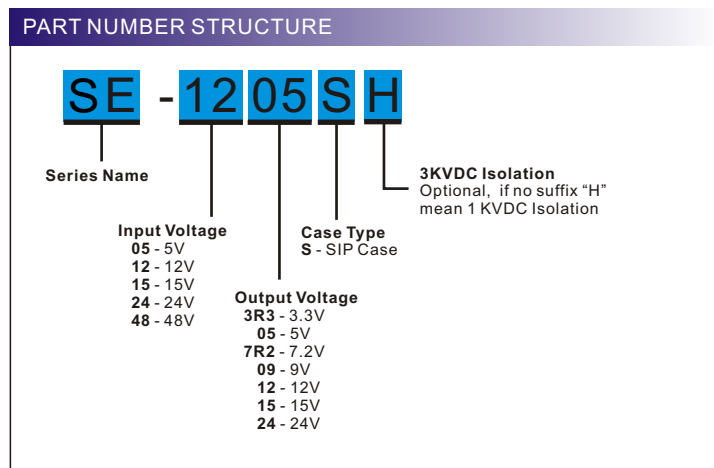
PART NUMBER STRUCTURE

SE - 12 05 S H

Series Name

Input Voltage
05 - 5V
12 - 12V
15 - 15V
24 - 24V
48 - 48V

Output Voltage
3R3 - 3.3V
05 - 5V
7R2 - 7.2V
09 - 9V
12 - 12V
15 - 15V
24 - 24V

Case Type
S - SIP Case

3KVDC Isolation
Optional, if no suffix "H" mean 1 KVDC Isolation